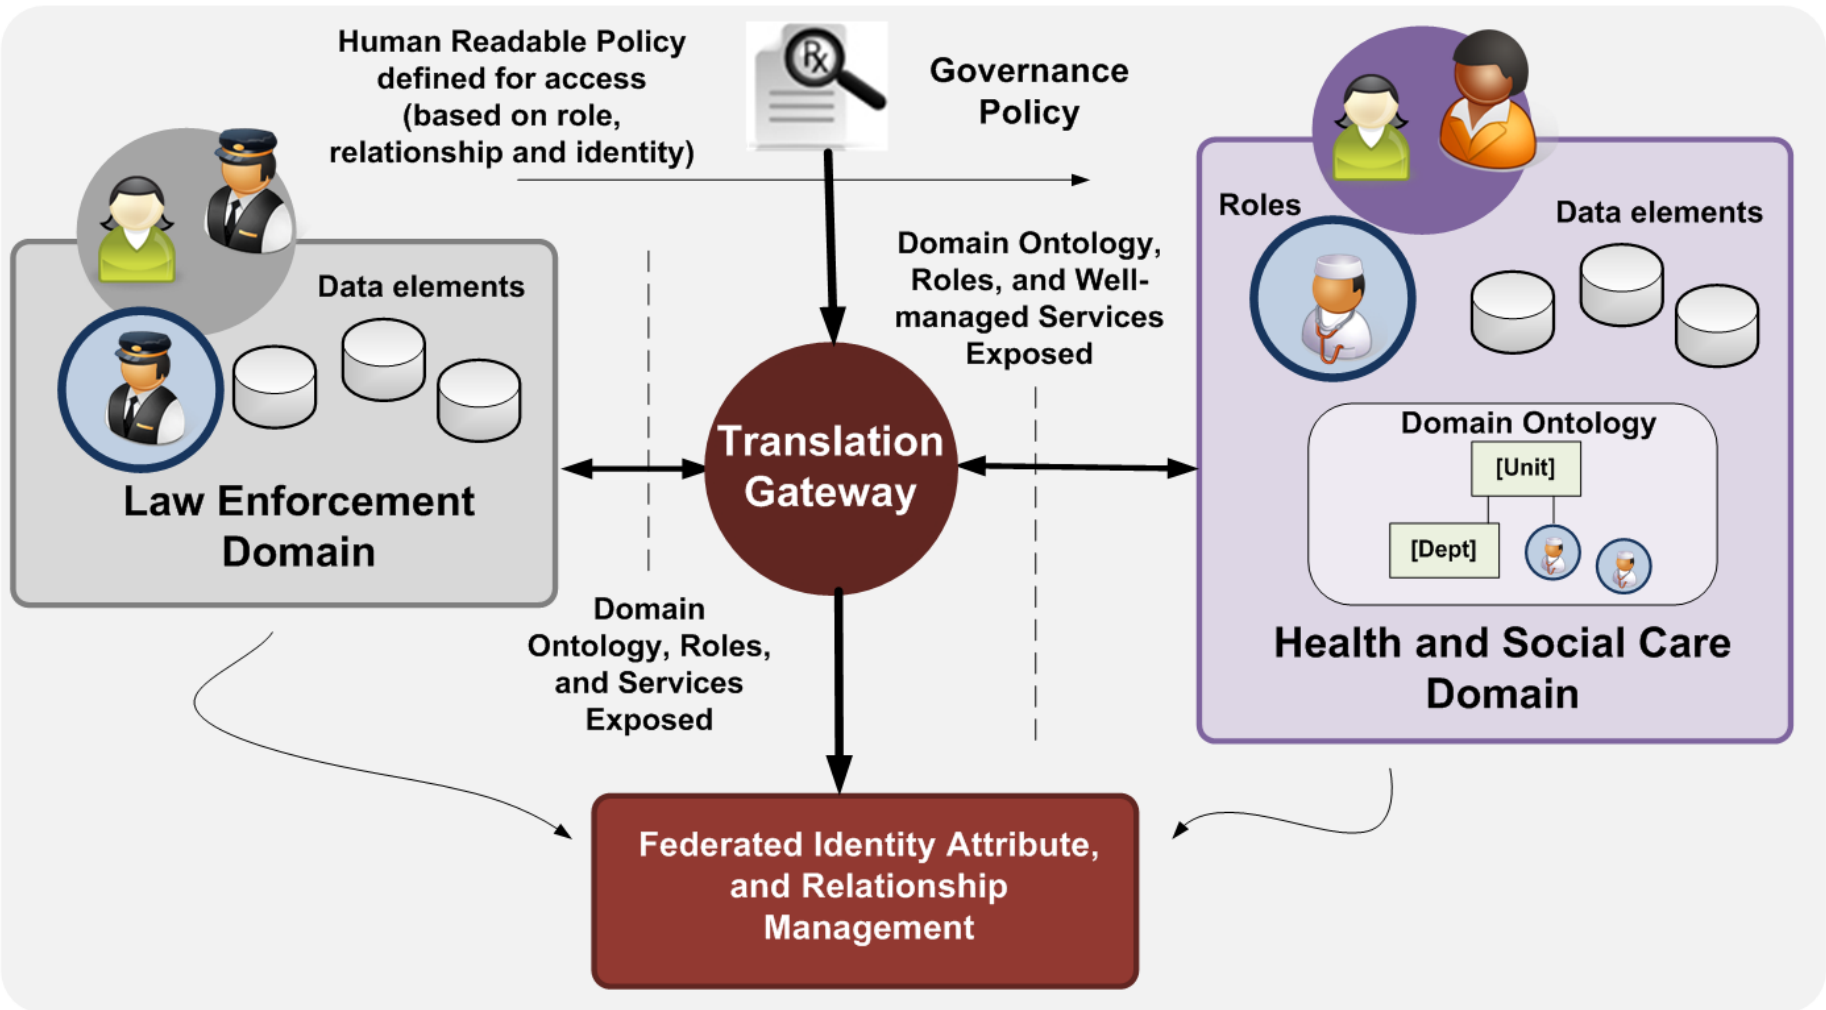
Human Readable Policy defined for access (based on role, relationship and identity)

Governance Policy

Data elements

Law Enforcement Domain

Translation Gateway

Domain Ontology, Roles, and Well-managed Services Exposed

Roles

Data elements

Domain Ontology

[Unit]

[Dept]

Health and Social Care Domain

Domain Ontology, Roles, and Services Exposed

Federated Identity Attribute, and Relationship Management